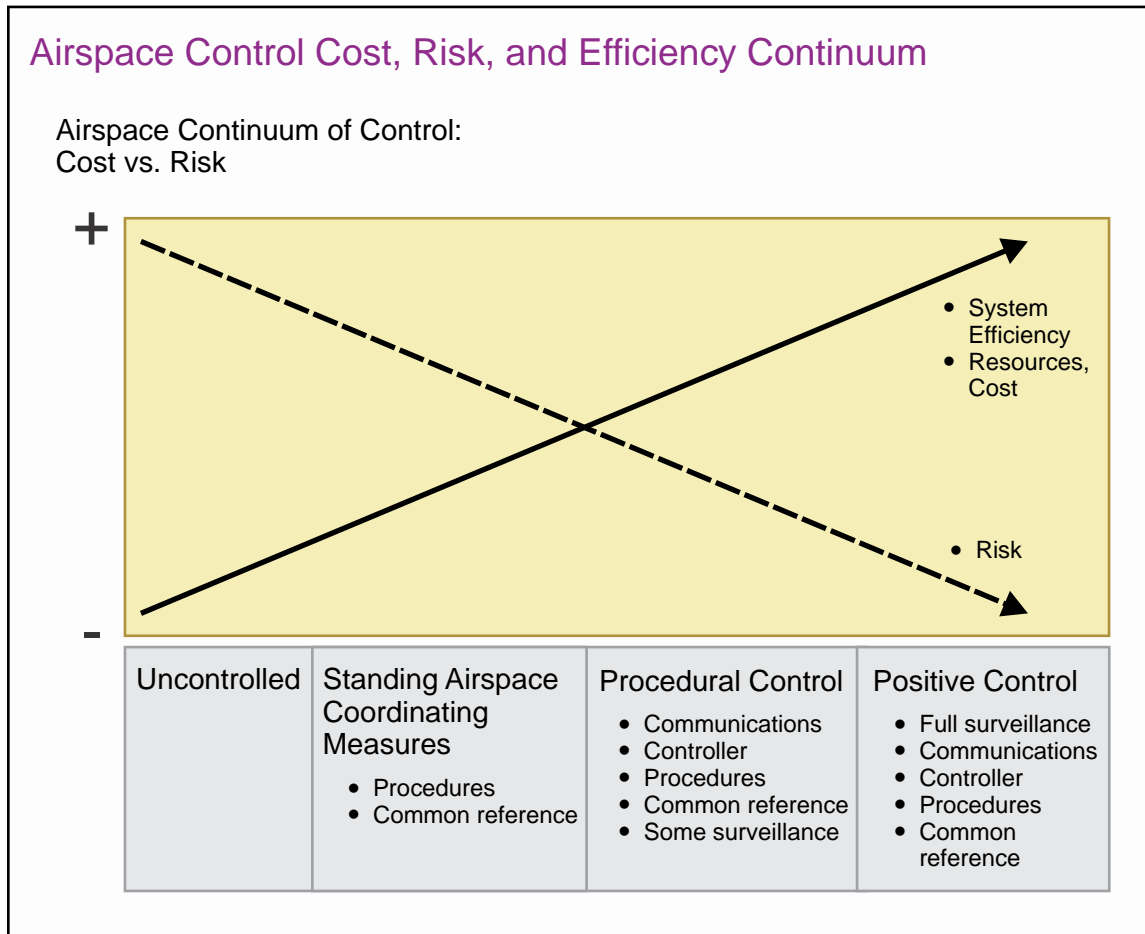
Airspace Control Cost, Risk, and Efficiency Continuum

Airspace Continuum of Control:
Cost vs. Risk

+

- System Efficiency
- Resources, Cost

- Risk

-

| Uncontrolled | Standing Airspace Coordinating Measures<br>• Procedures<br>• Common reference | Procedural Control<br>• Communications<br>• Controller<br>• Procedures<br>• Common reference<br>• Some surveillance | Positive Control<br>• Full surveillance<br>• Communications<br>• Controller<br>• Procedures<br>• Common reference |
|---|---|---|---|